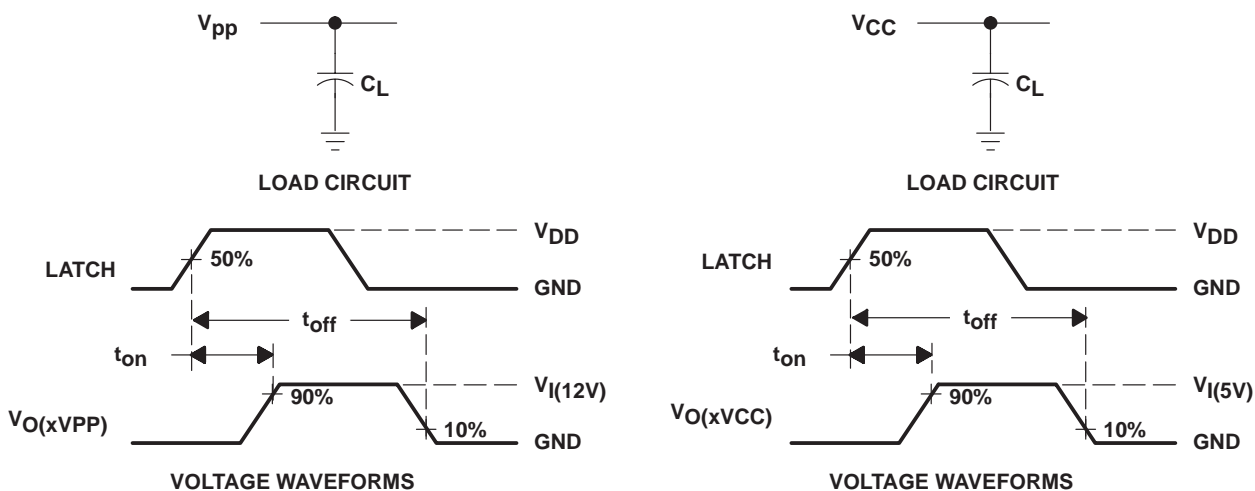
$V_{pp}$

$C_L$

LOAD CIRCUIT

LATCH

50%

$V_{DD}$

GND

$t_{off}$

$t_{on}$

90%

$V_{I(12V)}$

$V_{O(xVPP)}$

10%

GND

VOLTAGE WAVEFORMS

$V_{CC}$

$C_L$

LOAD CIRCUIT

LATCH

50%

$V_{DD}$

GND

$t_{off}$

$t_{on}$

90%

$V_{I(5V)}$

$V_{O(xVCC)}$

10%

GND

VOLTAGE WAVEFORMS